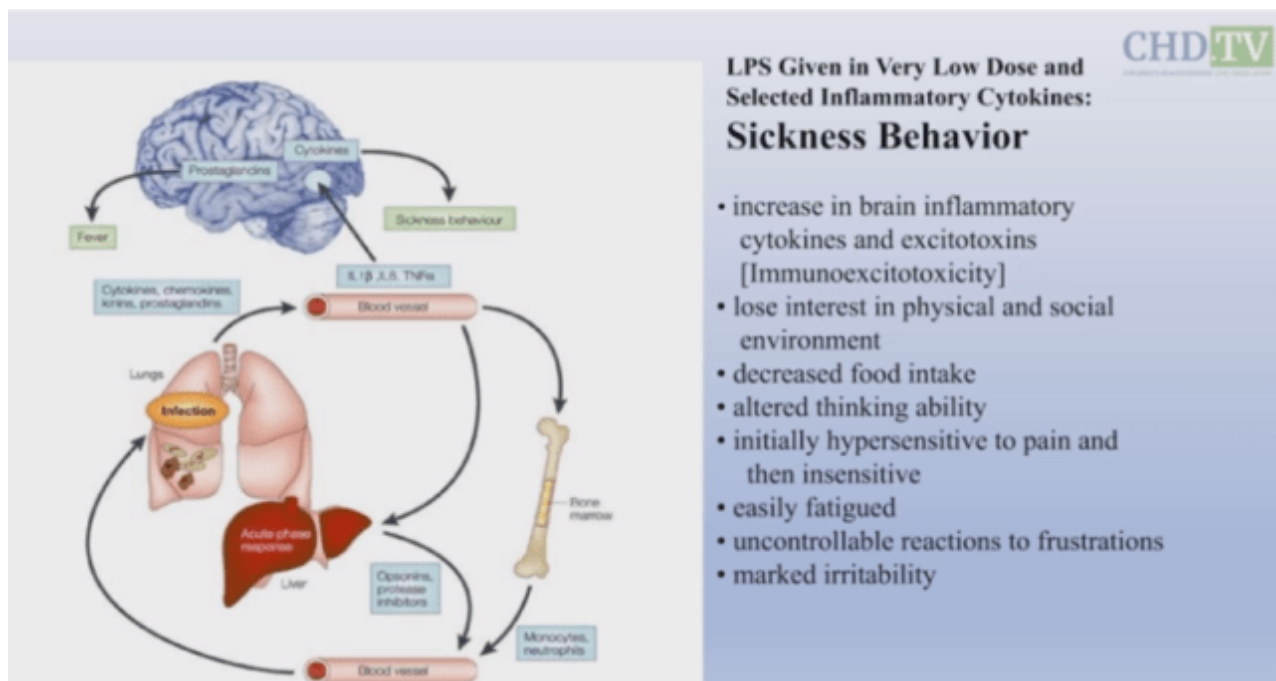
CHD TV

Prostaglandins

Cytokines

Fever

Sickness behaviour

IL-1β, IL-6, TNFα

Cytokines, chemokines, kinins, prostaglandins

Blood vessel

Lungs

Infection

Bone marrow

Acute phase response

Liver

Opsonins, protease inhibitors

Monocytes, neutrophils

Blood vessel

LPS Given in Very Low Dose and Selected Inflammatory Cytokines:

Sickness Behavior

• increase in brain inflammatory cytokines and excitotoxins [Immunoexcitotoxicity]
• lose interest in physical and social environment
• decreased food intake
• altered thinking ability
• initially hypersensitive to pain and then insensitive
• easily fatigued
• uncontrollable reactions to frustrations
• marked irritability